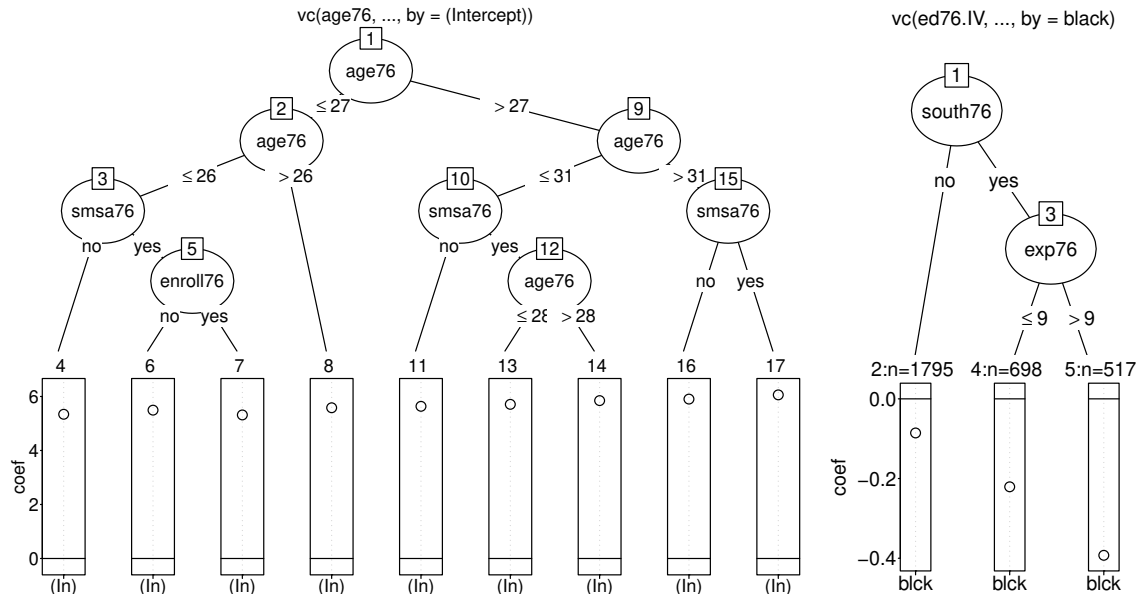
vc(age76, ..., by = (Intercept))

1
age76
≤ 27
> 27

2
age76
≤ 26
> 26

9
age76
≤ 31
> 31

3
smsa76
no
yes

5
enroll76
no
yes

10
smsa76
no
yes

12
age76
≤ 28
> 28

15
smsa76
no
yes

4
6
7
8
11
13
14
16
17

coef
6
4
2
0
(In)
(In)
(In)
(In)
(In)
(In)
(In)
(In)
(In)

vc(ed76.IV, ..., by = black)

1
south76
no
yes

3
exp76
≤ 9
> 9

2:n=1795
4:n=698
5:n=517

coef
0.0
−0.2
−0.4
blck
blck
blck